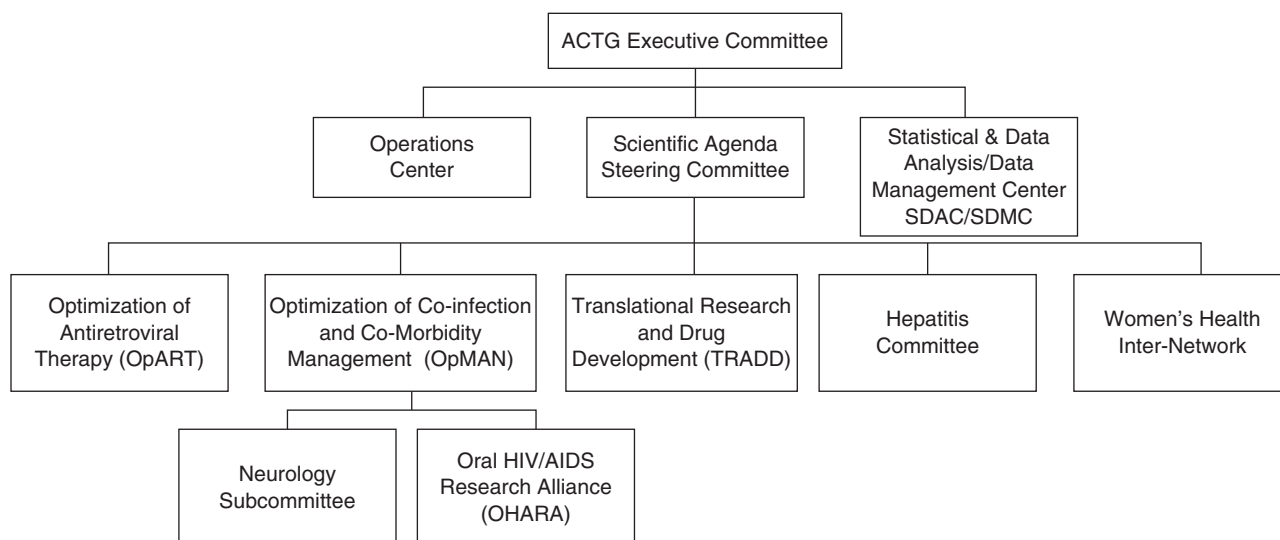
ACTG Executive Committee

Operations Center

Scientific Agenda Steering Committee

Statistical & Data Analysis/Data Management Center SDAC/SDMC

Optimization of Antiretroviral Therapy (OpART)

Optimization of Co-infection and Co-Morbidity Management (OpMAN)

Translational Research and Drug Development (TRADD)

Hepatitis Committee

Women's Health Inter-Network

Neurology Subcommittee

Oral HIV/AIDS Research Alliance (OHARA)